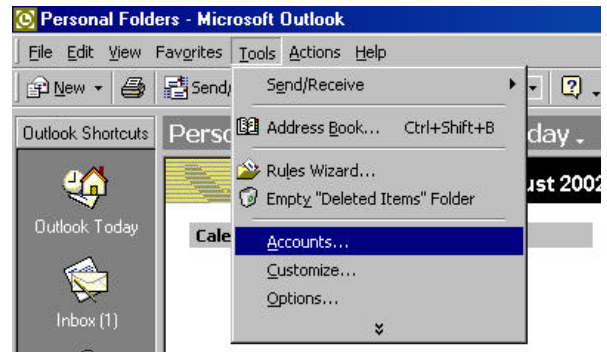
Personal Folders - Microsoft Outlook

File Edit View Favorites Tools Actions Help

New Send/

Outlook Shortcuts Perso day

ust 2002

Outlook Today

Cale

Inbox (1)

Send/Receive
Address Book... Ctrl+Shift+B
Rules Wizard...
Empty "Deleted Items" Folder
Accounts...
Customize...
Options...